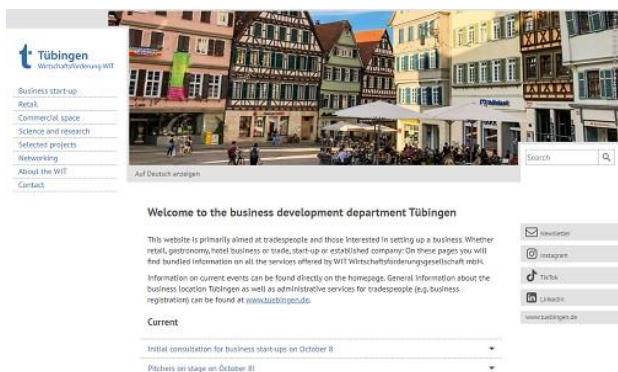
t Tübingen
Wirtschaftsförderung WIT

Business start-up
Retail
Commercial space
Science and research
Selected projects
Networking
About the WIT
Contact

Auf Deutsch anzeigen

Search

Welcome to the business development department Tübingen

This website is primarily aimed at tradespeople and those interested in setting up a business. Whether retail, gastronomy, hotel business or trade, start-up or established company: On these pages you will find bundled information on all the services offered by WIT Wirtschaftsförderungsgesellschaft mbH.

Information on current events can be found directly on the homepage. General information about the business location Tübingen as well as administrative services for tradespeople (e.g. business registration) can be found at www.tuebingen.de.

Current

Initial consultation for business start-ups on October 8

Pitchers on stage on October 8!

Newsletter
Instagram
TikTok
LinkedIn
www.tuebingen.de